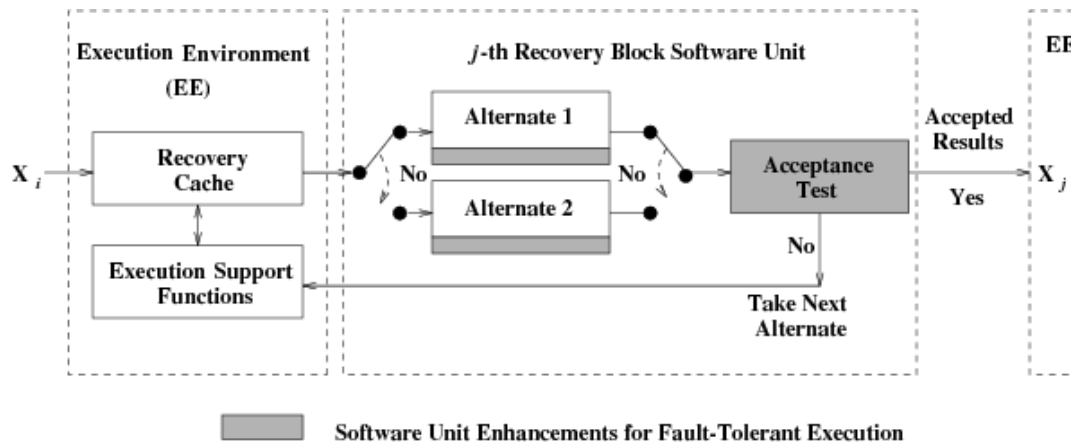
Execution Environment

(EE)

$j$-th Recovery Block Software Unit

EE

$X_i$

Recovery Cache

Execution Support Functions

Alternate 1

No

Alternate 2

No

Acceptance Test

Accepted Results

Yes

$X_j$

No

Take Next Alternate

Software Unit Enhancements for Fault-Tolerant Execution